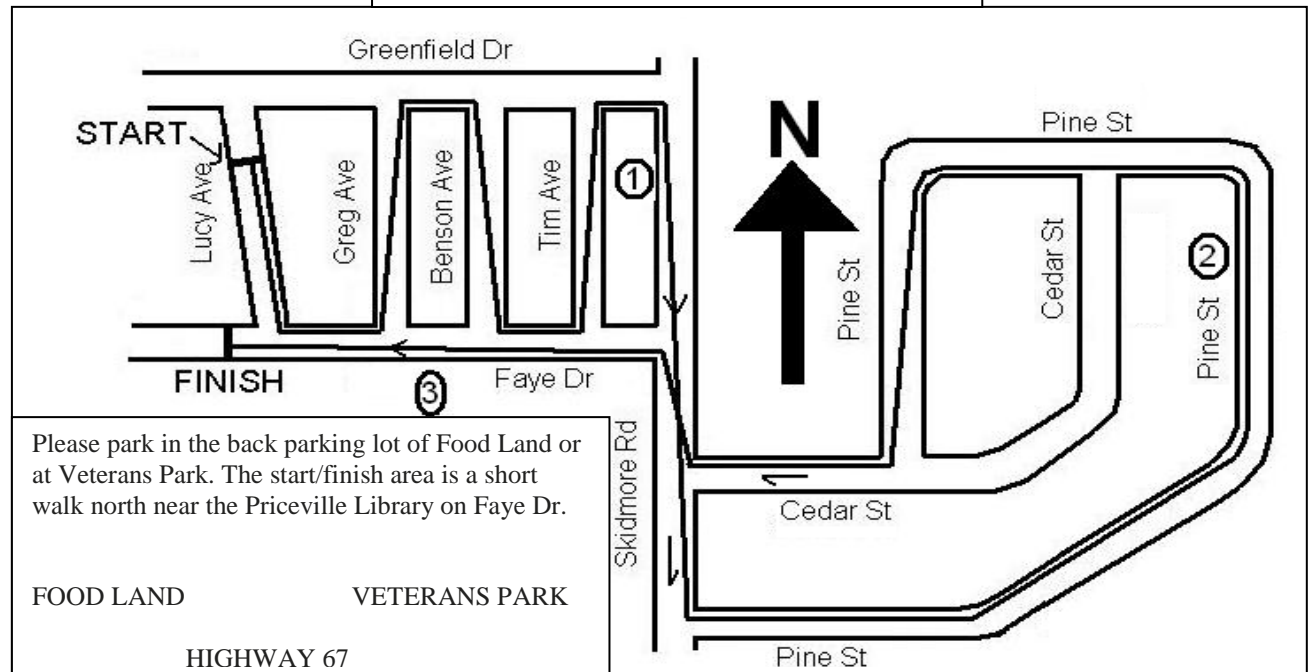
Greenfield Dr

START

Lucy Ave

Greg Ave

Benson Ave

Tim Ave

1

N

Pine St

Pine St

Cedar St

2

Pine St

FINISH

3

Faye Dr

Please park in the back parking lot of Food Land or at Veterans Park. The start/finish area is a short walk north near the Priceville Library on Faye Dr.

FOOD LAND VETERANS PARK

HIGHWAY 67

Skidmore Rd

Cedar St

Pine St